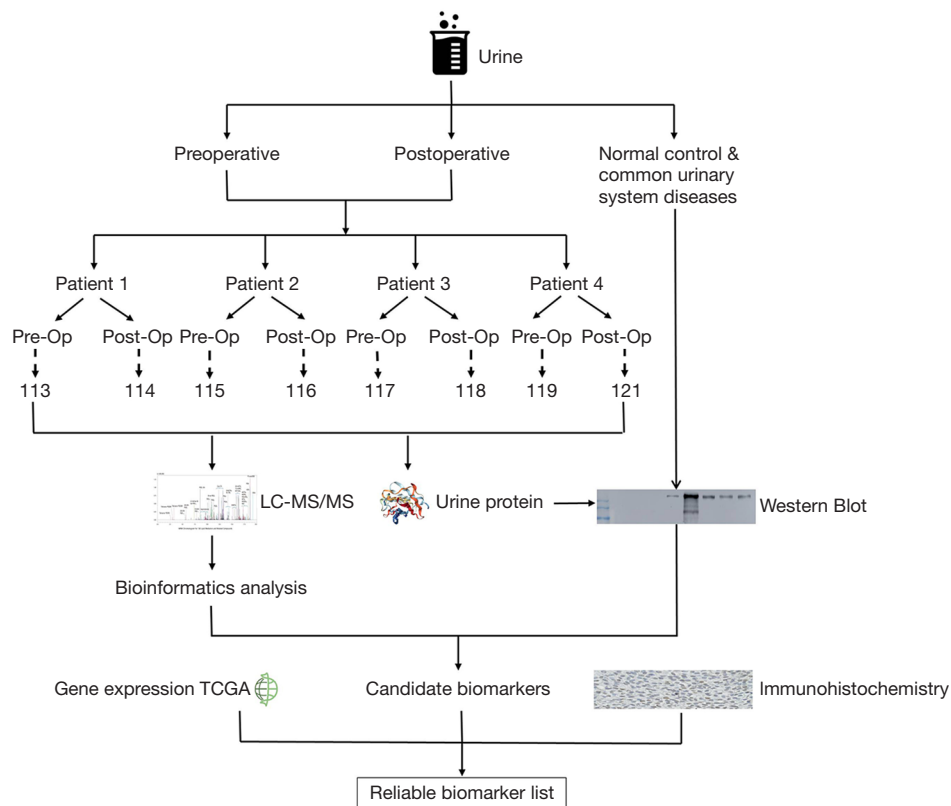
Urine

Preoperative

Postoperative

Normal control & common urinary system diseases

Patient 1

Patient 2

Patient 3

Patient 4

Pre-Op

Post-Op

Pre-Op

Post-Op

Pre-Op

Post-Op

Pre-Op

Post-Op

113

114

115

116

117

118

119

121

LC-MS/MS

Urine protein

Western Blot

Bioinformatics analysis

Gene expression TCGA

Candidate biomarkers

Immunohistochemistry

Reliable biomarker list